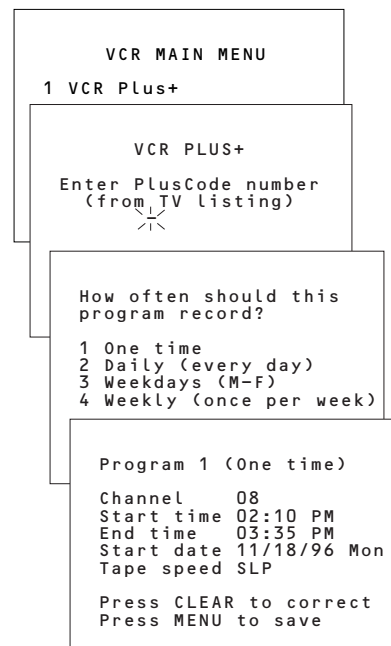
VCR MAIN MENU

1 VCR Plus+

VCR PLUS+

Enter PlusCode number (from TV listing)

How often should this program record?

1 One time
2 Daily (every day)
3 Weekdays (M-F)
4 Weekly (once per week)

Program 1 (One time)

Channel 08
Start time 02:10 PM
End time 03:35 PM
Start date 11/18/96 Mon
Tape speed SLP

Press CLEAR to correct
Press MENU to save